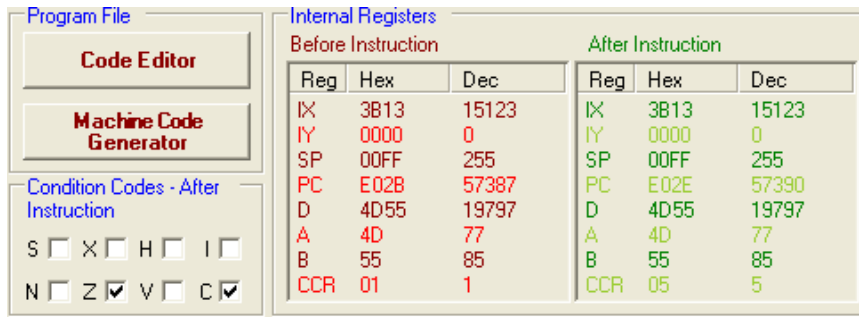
Program File

Code Editor

Machine Code Generator

Condition Codes - After Instruction

S X H I

N Z V C

Internal Registers

Before Instruction

| Reg | Hex | Dec |
|---|---|---|
| IX | 3B13 | 15123 |
| IY | 0000 | 0 |
| SP | 00FF | 255 |
| PC | E02B | 57387 |
| D | 4D55 | 19797 |
| A | 4D | 77 |
| B | 55 | 85 |
| CCR | 01 | 1 |

After Instruction

| Reg | Hex | Dec |
|---|---|---|
| IX | 3B13 | 15123 |
| IY | 0000 | 0 |
| SP | 00FF | 255 |
| PC | E02E | 57390 |
| D | 4D55 | 19797 |
| A | 4D | 77 |
| B | 55 | 85 |
| CCR | 05 | 5 |